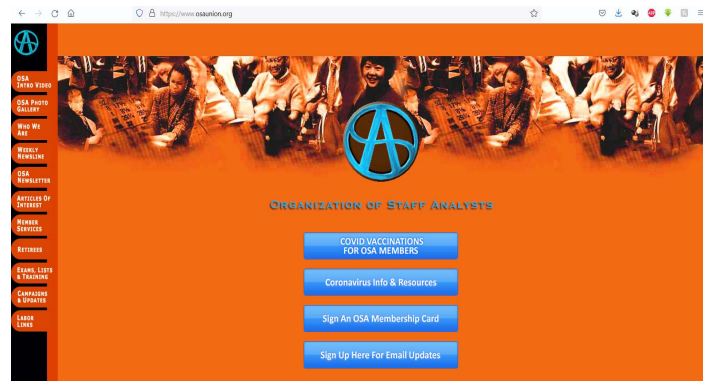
https://www.osaunion.org

OSA Intro Video
OSA Photo Gallery
Who We Are
Weekly Newsline
OSA Newsletter
Articles Of Interest
Member Services
Retirees
Exams, Lists & Training
Campaigns & Updates
Labor Links

Organization of Staff Analysts

COVID VACCINATIONS FOR OSA MEMBERS

Coronavirus Info & Resources

Sign An OSA Membership Card

Sign Up Here For Email Updates